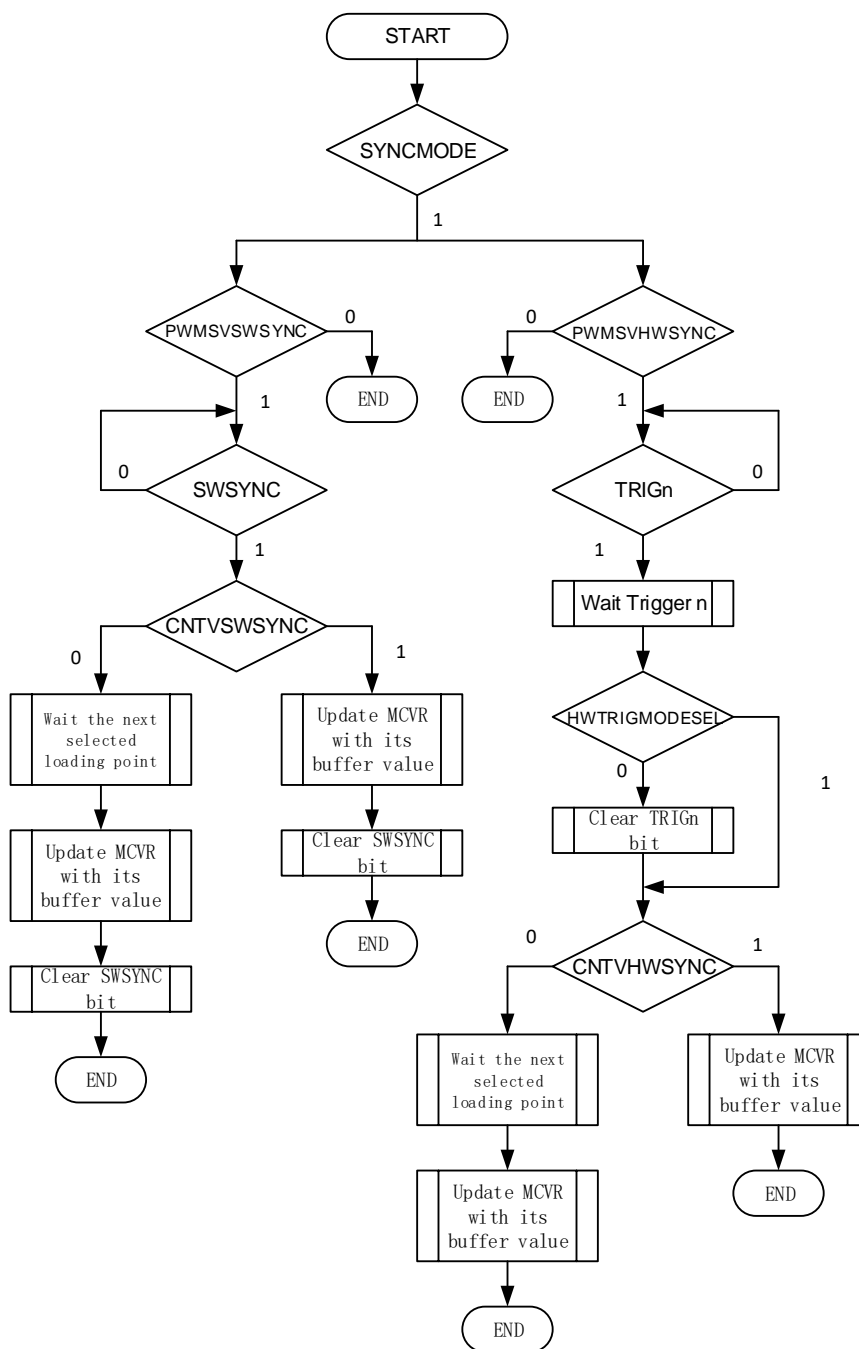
START

SYNCMODE

1

PWMSVSWSYNC

0

END

1

0

SWSYNC

1

CNTVSWSYNC

0

Wait the next selected loading point

Update MCVR with its buffer value

Clear SWSYNC bit

END

1

Update MCVR with its buffer value

Clear SWSYNC bit

END

0

PWMSVHWSYNC

END

1

TRIGn

0

1

Wait Trigger n

HWTRIGMODESEL

0

Clear TRIGn bit

1

0

CNTVHWSYNC

1

Wait the next selected loading point

Update MCVR with its buffer value

END

Update MCVR with its buffer value

END